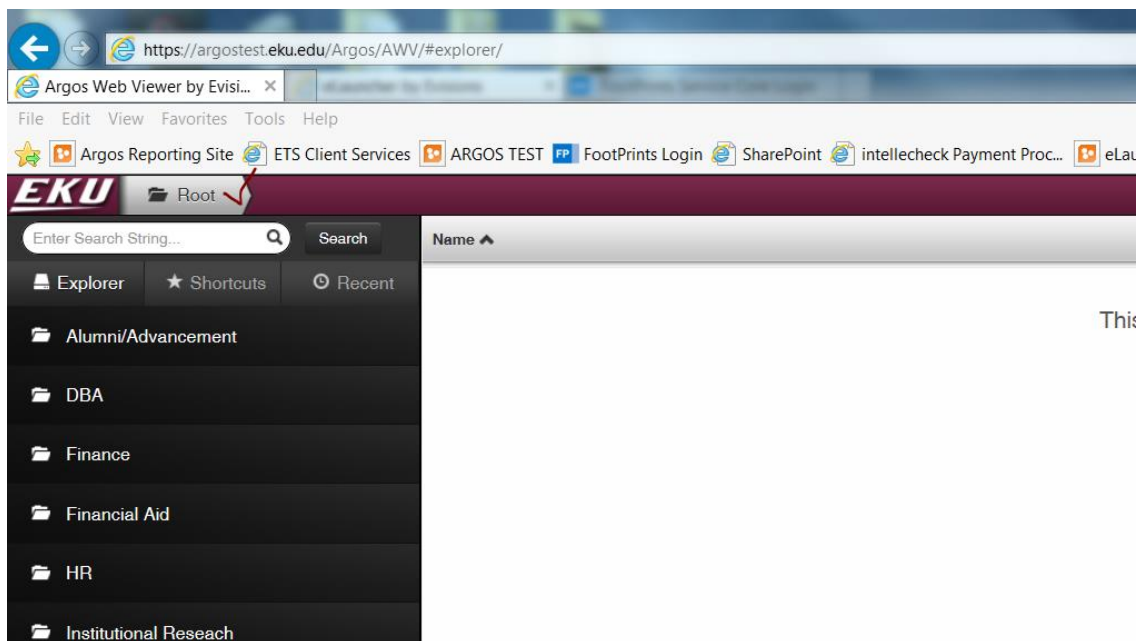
https://argostest.eku.edu/Argos/AWV/#explorer/

Argos Web Viewer by Evisi... ×

File Edit View Favorites Tools Help

Argos Reporting Site ETS Client Services ARGOS TEST FP FootPrints Login SharePoint intellecheck Payment Proc... eLau

EKU Root

Enter Search String... Search

Name

Explorer ★ Shortcuts Recent

This

Alumni/Advancement

DBA

Finance

Financial Aid

HR

Institutional Reseach